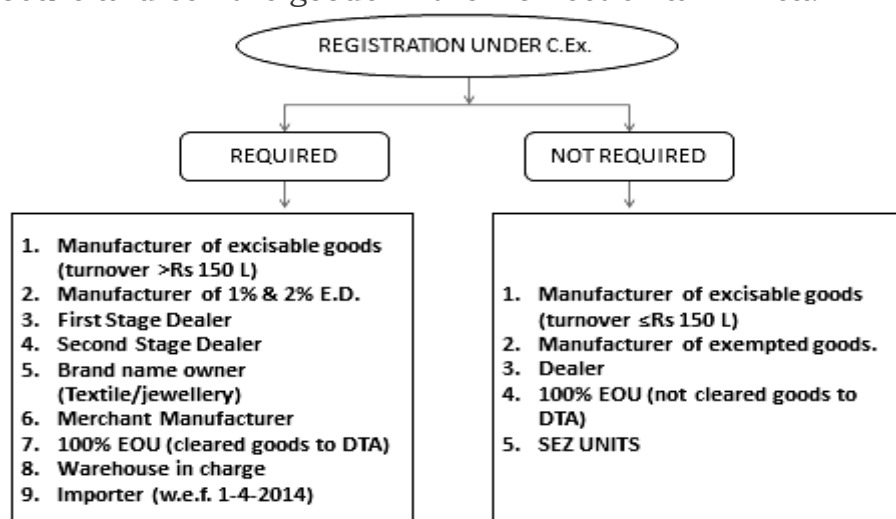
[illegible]

REGISTRATION UNDER C.Ex.

REQUIRED

NOT REQUIRED

1. Manufacturer of excisable goods (turnover >Rs 150 L)
2. Manufacturer of 1% & 2% E.D.
3. First Stage Dealer
4. Second Stage Dealer
5. Brand name owner (Textile/jewellery)
6. Merchant Manufacturer
7. 100% EOU (cleared goods to DTA)
8. Warehouse in charge
9. Importer (w.e.f. 1-4-2014)

1. Manufacturer of excisable goods (turnover ≤Rs 150 L)
2. Manufacturer of exempted goods.
3. Dealer
4. 100% EOU (not cleared goods to DTA)
5. SEZ UNITS